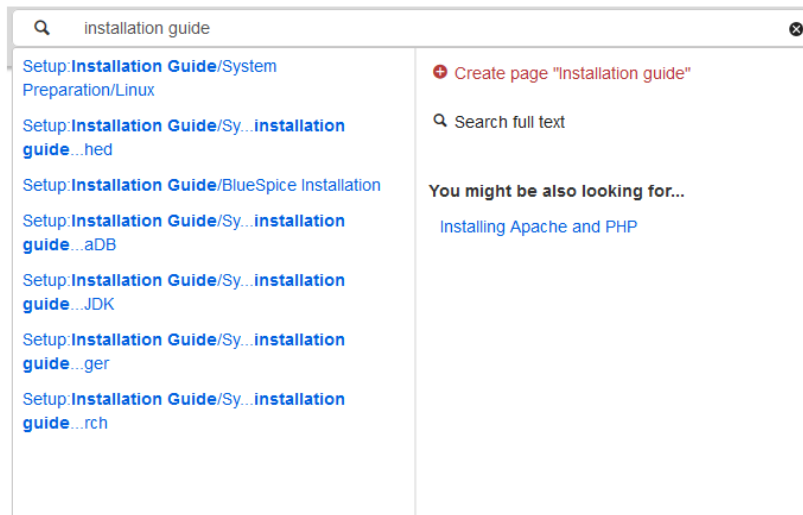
installation guide

Setup:**Installation Guide**/System Preparation/Linux

Setup:**Installation Guide**/Sy...**installation guide**...hed

Setup:**Installation Guide**/BlueSpice Installation

Setup:**Installation Guide**/Sy...**installation guide**...aDB

Setup:**Installation Guide**/Sy...**installation guide**...JDK

Setup:**Installation Guide**/Sy...**installation guide**...ger

Setup:**Installation Guide**/Sy...**installation guide**...rch

Create page "Installation guide"

Search full text

**You might be also looking for...**

Installing Apache and PHP